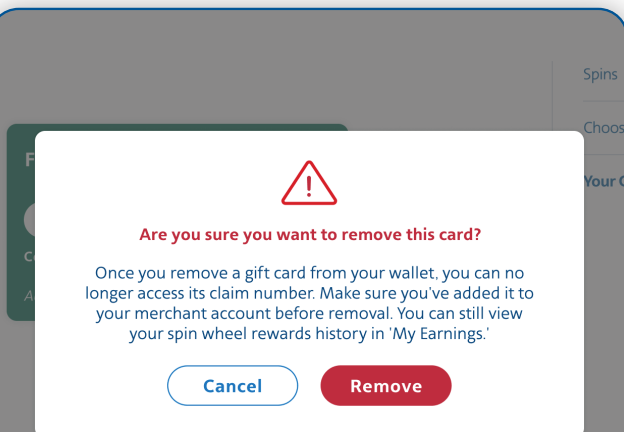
Spins

Choos

Your C

F

Co

A

Are you sure you want to remove this card?

Once you remove a gift card from your wallet, you can no longer access its claim number. Make sure you've added it to your merchant account before removal. You can still view your spin wheel rewards history in 'My Earnings.'

Cancel

Remove